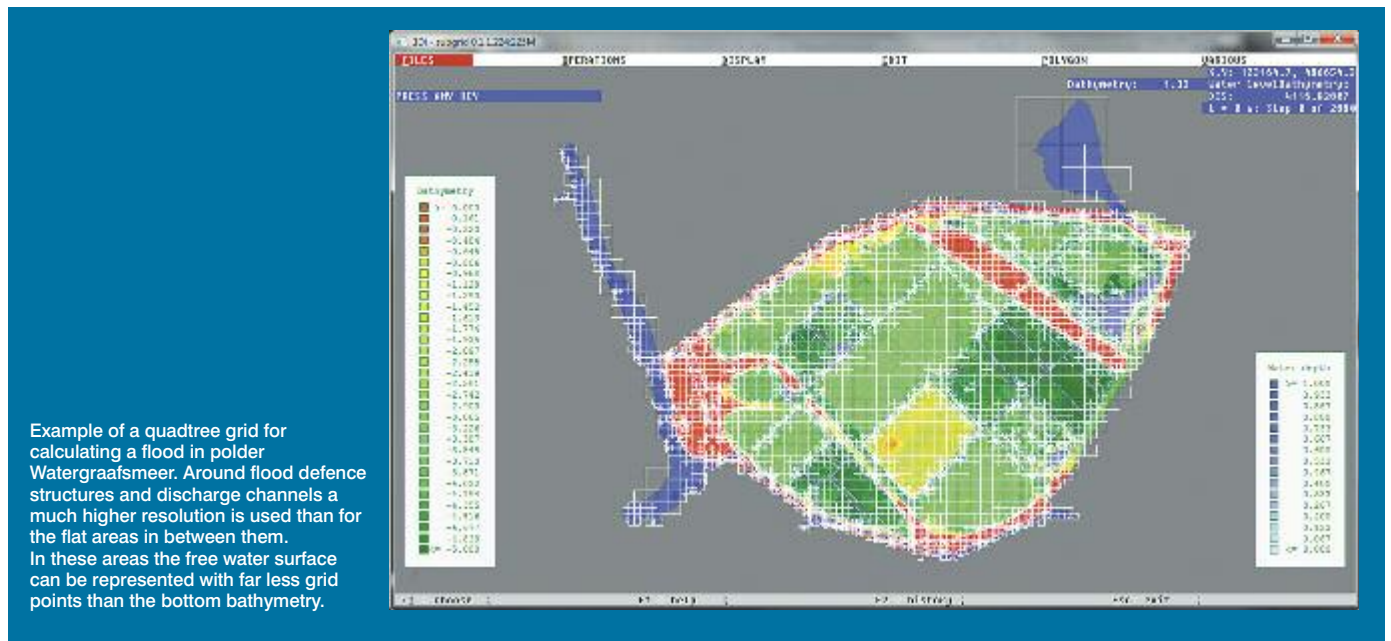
Example of a quadtree grid for calculating a flood in polder Watergraafsmeer. Around flood defence structures and discharge channels a much higher resolution is used than for the flat areas in between them.
In these areas the free water surface can be represented with far less grid points than the bottom bathymetry.

3Di - subgrid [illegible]

FILES OPERATIONS DISPLAY EDIT POLYGON VARIOUS

PRESS ANY KEY

Bathymetry: 1.33

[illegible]
Water Level,Bathymetry
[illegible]
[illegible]

Bathymetry

Water depth

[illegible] Choose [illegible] F1 Help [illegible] F2 History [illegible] ESC Quit